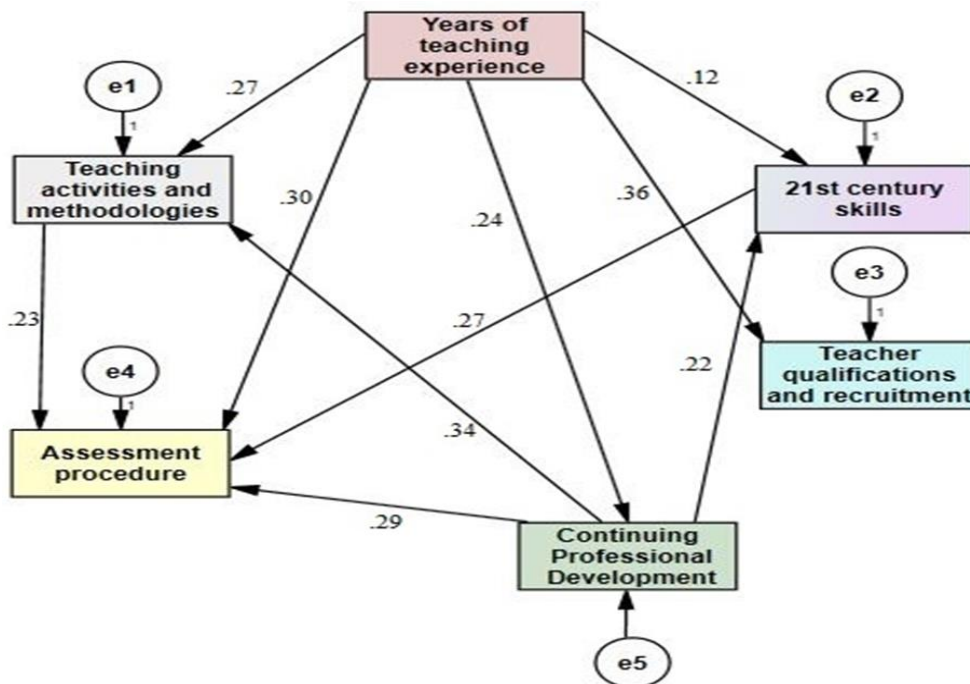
Years of teaching experience

e1

1

.27

.12

e2

1

Teaching activities and methodologies

.30

.24

.36

21st century skills

e3

1

.23

.27

Teacher qualifications and recruitment

.22

e4

1

.34

Assessment procedure

.29

Continuing Professional Development

e5